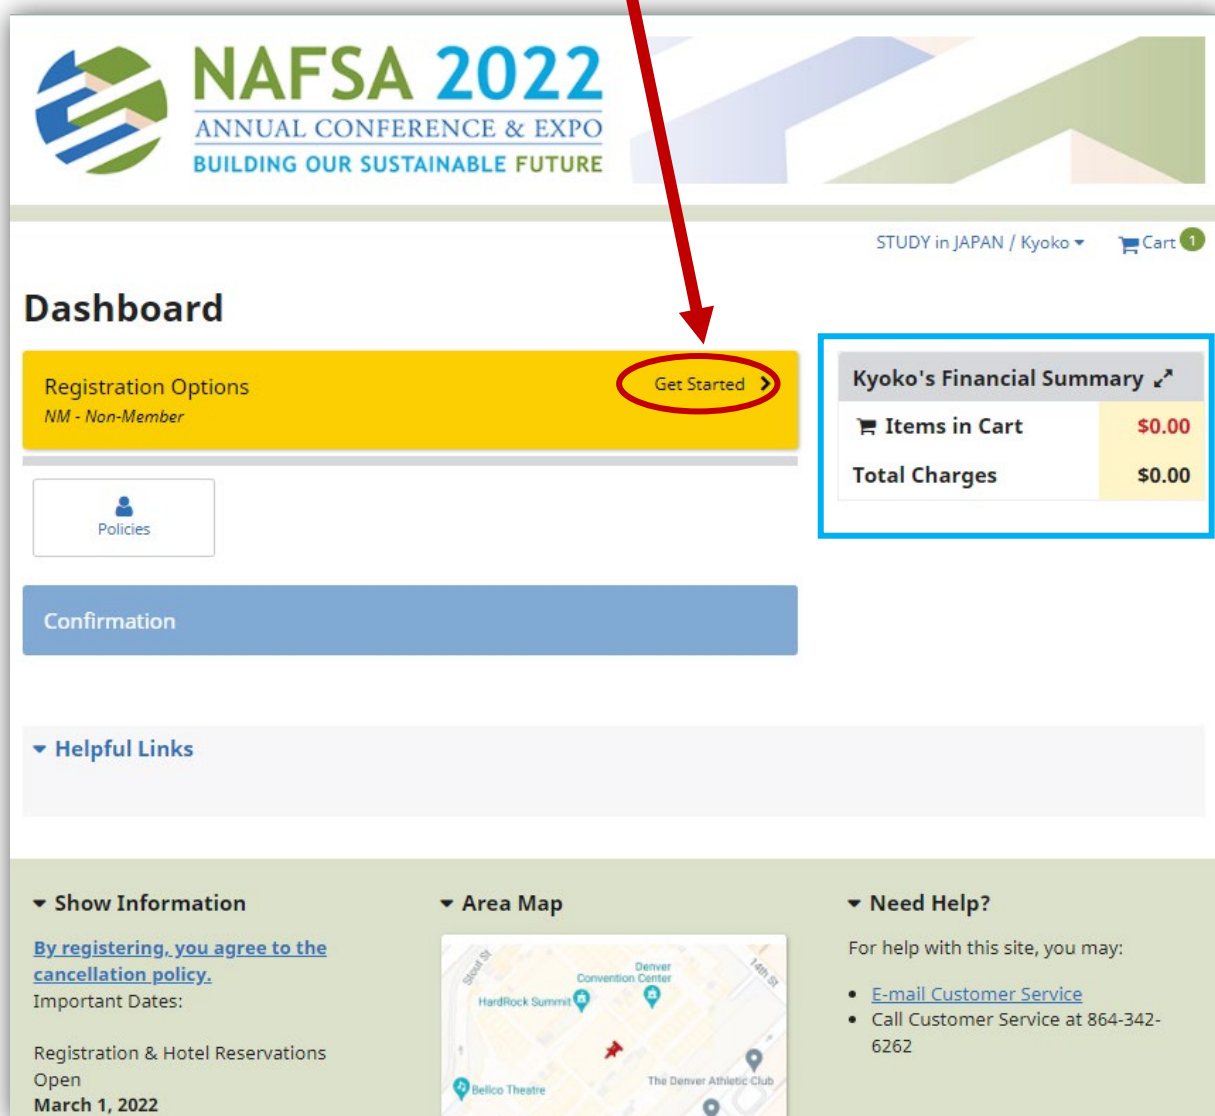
NAFSA 2022
ANNUAL CONFERENCE & EXPO
BUILDING OUR SUSTAINABLE FUTURE

STUDY in JAPAN / Kyoko ▾ Cart 1

Dashboard

Registration Options
NM - Non-Member
Get Started

Policies

Confirmation

Kyoko's Financial Summary

| Items in Cart | $0.00 |
|---|---|
| Total Charges | $0.00 |

Helpful Links

Show Information

By registering, you agree to the cancellation policy.
Important Dates:

Registration & Hotel Reservations Open
March 1, 2022

Area Map

Stout St
Denver Convention Center
HardRock Summit
14th St
Bellco Theatre
The Denver Athletic Club

Need Help?

For help with this site, you may:

• E-mail Customer Service
• Call Customer Service at 864-342-6262